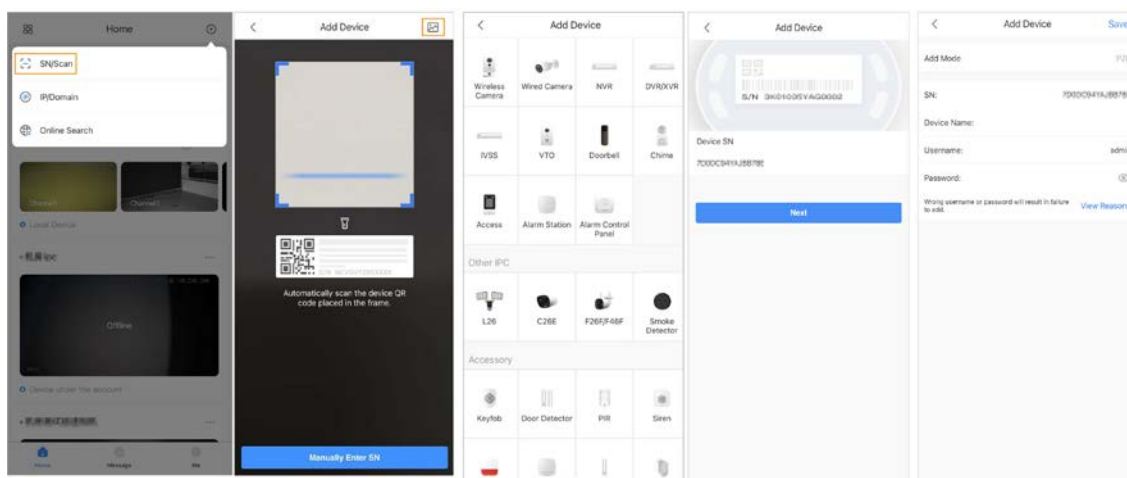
Home

SN/Scan

IP/Domain

Online Search

Channel1

Channel1

Local Device

Offline

Device under the account

Home

Message

Me

Add Device

Automatically scan the device QR code placed in the frame.

Manually Enter SN

Add Device

Wireless Camera

Wired Camera

NVR

DVR/XVR

IVSS

VTO

Doorbell

Chime

Access

Alarm Station

Alarm Control Panel

Other IPC

L26

C26E

F26F/F46F

Smoke Detector

Accessory

Keyfob

Door Detector

PIR

Siren

Add Device

S/N 3K0100SVAG0002

Device SN

7D0DC941AJB878E

Next

Add Device

Save

Add Mode

P2

SN:

7D0DC941AJB878

Device Name:

Username:

admi

Password:

Wrong username or password will result in failure to add.

View Reason